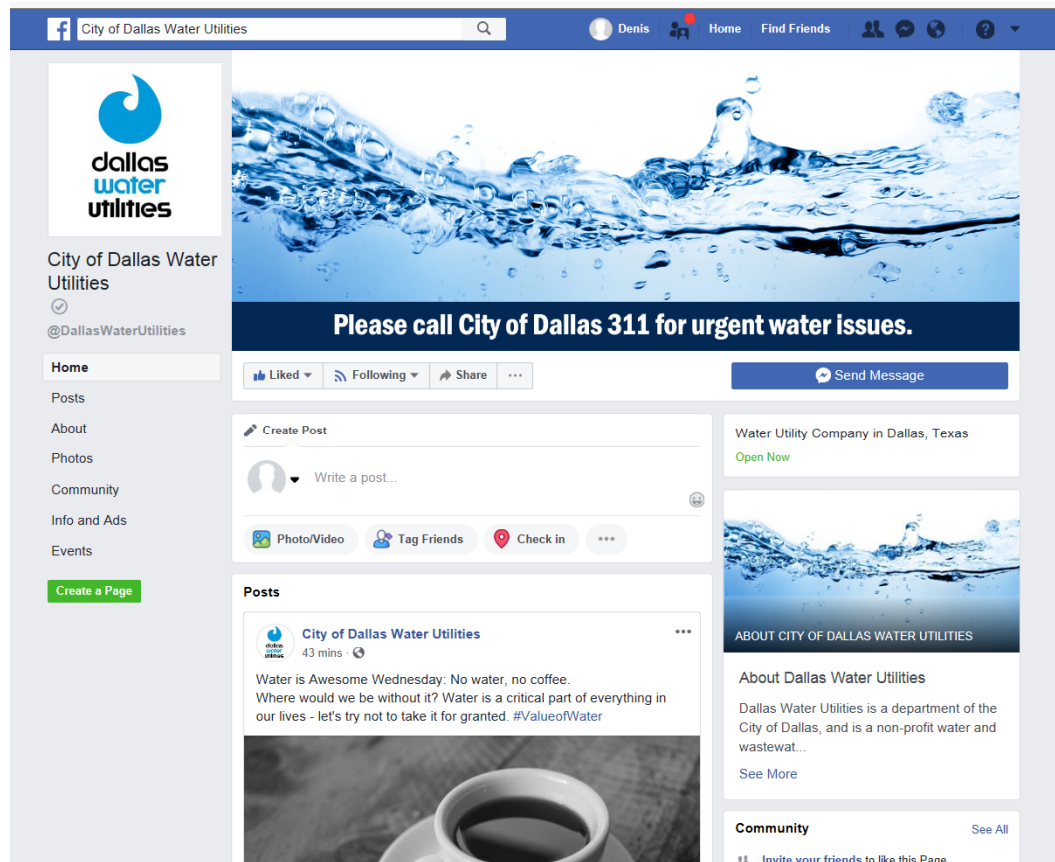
City of Dallas Water Utilities

Denis | Home | Find Friends

dallas water utilities

City of Dallas Water Utilities
@DallasWaterUtilities

Home
Posts
About
Photos
Community
Info and Ads
Events

Create a Page

Please call City of Dallas 311 for urgent water issues.

Liked | Following | Share | ...

Send Message

Create Post

Write a post...

Photo/Video | Tag Friends | Check in | ...

Posts

City of Dallas Water Utilities
43 mins ·

Water is Awesome Wednesday: No water, no coffee.
Where would we be without it? Water is a critical part of everything in our lives - let's try not to take it for granted. #ValueofWater

Water Utility Company in Dallas, Texas
Open Now

ABOUT CITY OF DALLAS WATER UTILITIES

About Dallas Water Utilities

Dallas Water Utilities is a department of the City of Dallas, and is a non-profit water and wastewat...

See More

Community
See All

Invite your friends to like this Page